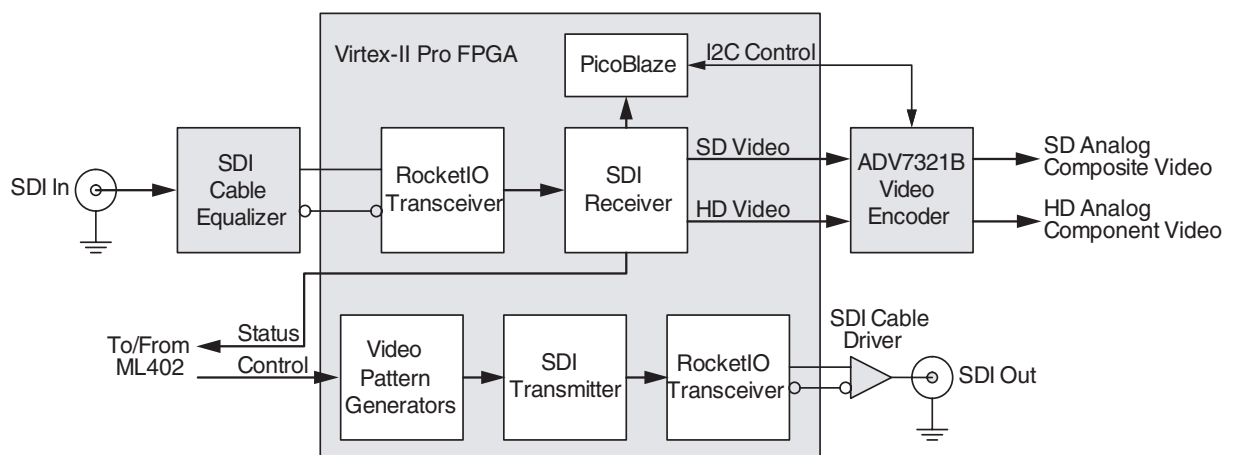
Virtex-II Pro FPGA

PicoBlaze

I2C Control

SDI In

SDI Cable Equalizer

RocketIO Transceiver

SDI Receiver

SD Video

HD Video

ADV7321B Video Encoder

SD Analog Composite Video

HD Analog Component Video

To/From ML402

Status

Control

Video Pattern Generators

SDI Transmitter

RocketIO Transceiver

SDI Cable Driver

SDI Out